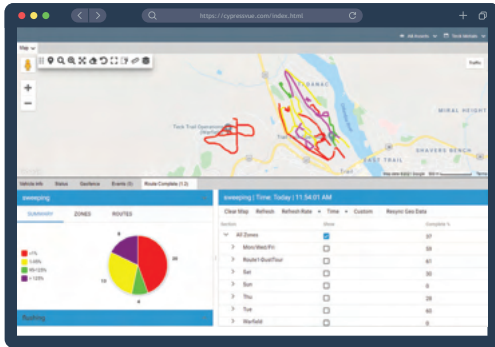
https://cypressue.com/index.html

All Assets
Tech Module

Map

Traffic

Tack Trail Operations

MIRAL HEIGHT

SHAVERS BENCH

EAST TRAIL

Vehicle Info
Status
Geofence
Events (1)
Route Complete (12)

sweeping

SUMMARY
ZONES
ROUTES

<1%
1-95%
95-125%
>125%

sweeping | Time: Today | 11:54:01 AM

Clear Map
Refresh
Refresh Rate
Time
Custom
Resync Geo Data

| Section | Show | Complete % |
|---|---|---|
| All Zones | | 37 |
| Mon/Wed/Fri | | 38 |
| Route1-BustTour | | 61 |
| Sat | | 35 |
| Sun | | 0 |
| Thu | | 28 |
| Tue | | 65 |
| Warfield | | 0 |

flushing